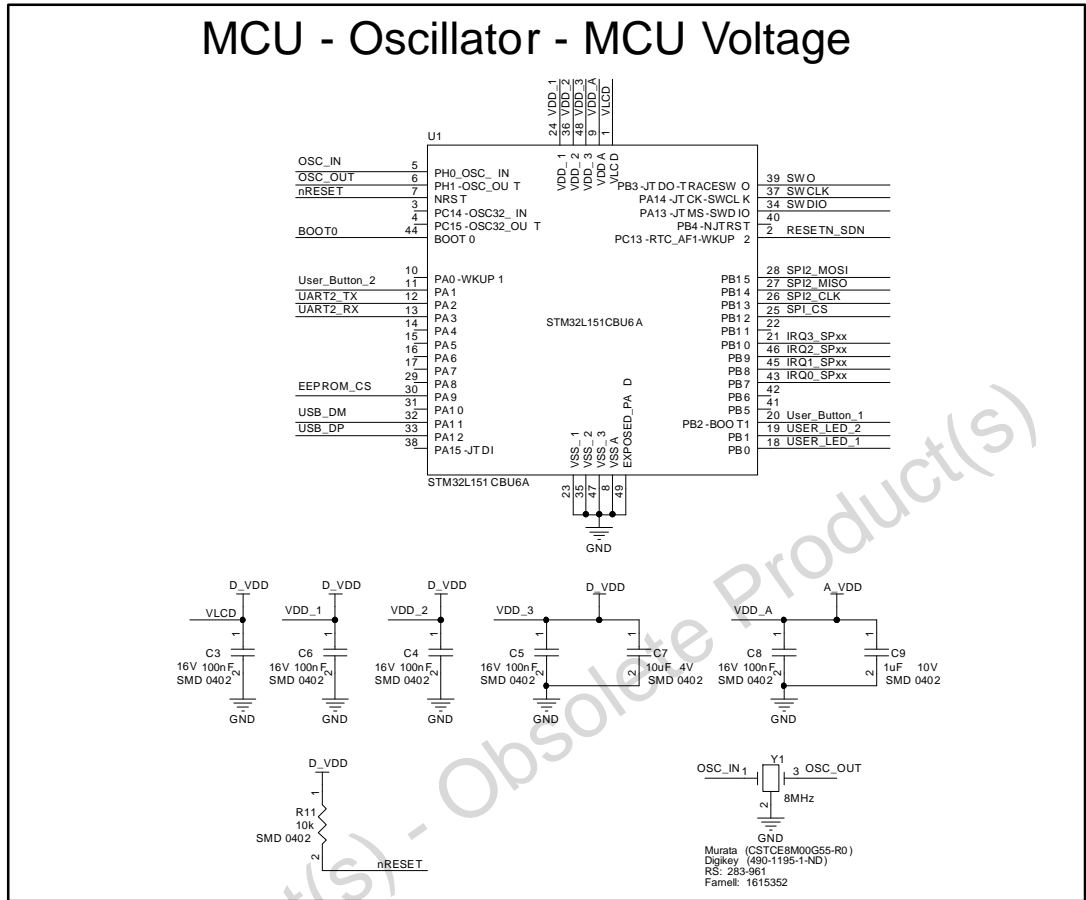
MCU - Oscillator - MCU Voltage

VDD_1 VDD_2 VDD_3 VDD_A VLCD
24 36 48 9 1

U1

VDD_1 VDD_2 VDD_3 VDD A VLCD

OSC_IN 5 PH0_OSC_IN
OSC_OUT 6 PH1-OSC_OUT
nRESET 7 NRST
3 PC14-OSC32_IN
4 PC15-OSC32_OUT
BOOT0 44 BOOT0

PB3-JTDO-TRACESWO 39 SWO
PA14-JTCK-SWCLK 37 SWCLK
PA13-JTMS-SWDIO 34 SWDIO
PB4-NJTRST 40
PC13-RTC_AF1-WKUP2 2 RESETN_SDN

10 PA0-WKUP1
User_Button_2 11 PA1
UART2_TX 12 PA2
UART2_RX 13 PA3
14 PA4
15 PA5
16 PA6
17 PA7
29 PA8
EEPROM_CS 30 PA9
31 PA10
USB_DM 32 PA11
USB_DP 33 PA12
38 PA15-JTDI

STM32L151CBU6A

PB15 28 SPI2_MOSI
PB14 27 SPI2_MISO
PB13 26 SPI2_CLK
PB12 25 SPI_CS
PB11 22
PB10 21 IRQ3_SPxx
PB9 46 IRQ2_SPxx
PB8 45 IRQ1_SPxx
PB7 43 IRQ0_SPxx
PB6 42
PB5 41
PB2-BOOT1 20 User_Button_1
PB1 19 USER_LED_2
PB0 18 USER_LED_1

VSS_1 VSS_2 VSS_3 VSS A EXPOSED_PAD
23 35 47 8 49

STM32L151CBU6A

GND

D_VDD D_VDD D_VDD D_VDD A_VDD

VLCD VDD_1 VDD_2 VDD_3 VDD_A

1 1 1 1 1 1 1

C3 16V 100nF SMD 0402 2
C6 16V 100nF SMD 0402 2
C4 16V 100nF SMD 0402 2
C5 16V 100nF SMD 0402 2
C7 10uF 4V SMD 0402 2
C8 16V 100nF SMD 0402 2
C9 1uF 10V SMD 0402 2

GND GND GND GND GND

D_VDD
1
R11
10k
SMD 0402
2
nRESET

Y1
OSC_IN 1 3 OSC_OUT
2
8MHz
GND
Murata (CSTCE8M00G55-R0)
Digikey (490-1195-1-ND)
RS: 283-961
Farnell: 1615352

Obsolete Product(s) - Obsolete Product(s)